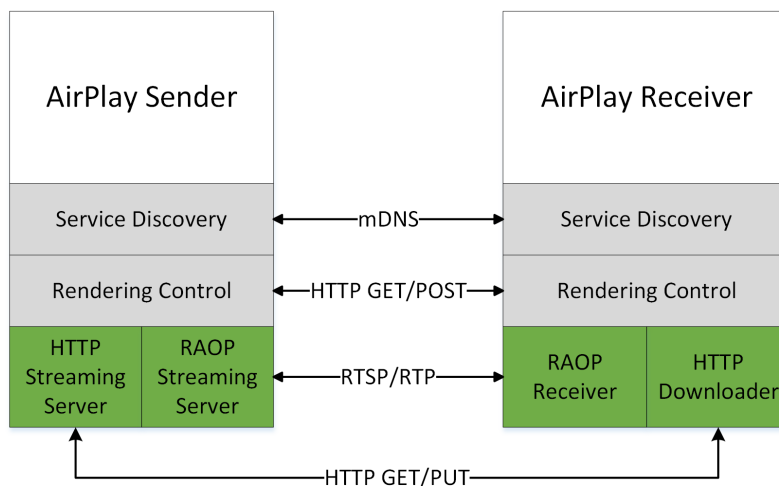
AirPlay Sender

Service Discovery

Rendering Control

HTTP Streaming Server

RAOP Streaming Server

mDNS

HTTP GET/POST

RTSP/RTP

AirPlay Receiver

Service Discovery

Rendering Control

RAOP Receiver

HTTP Downloader

HTTP GET/PUT